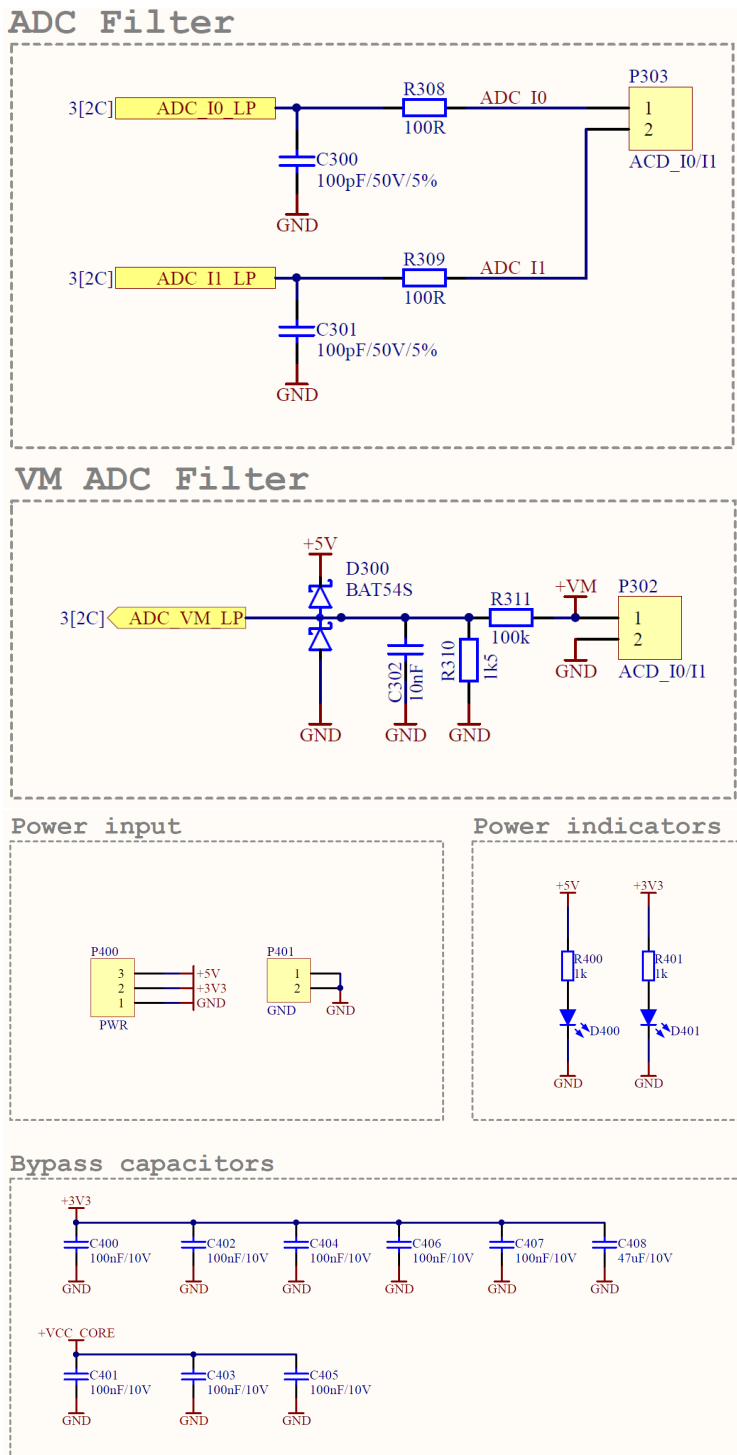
ADC Filter

3[2C] ADC_I0_LP
R308
100R
ADC_I0
P303
1
2
ACD_I0/I1
C300
100pF/50V/5%
GND

3[2C] ADC_I1_LP
R309
100R
ADC_I1
C301
100pF/50V/5%
GND

VM ADC Filter

+5V
D300
BAT54S
3[2C] ADC_VM_LP
R311
100k
+VM
P302
1
2
ACD_I0/I1
GND
C302
10nF
R310
1k5
GND
GND
GND

Power input

P400
3
2
1
PWR
+5V
+3V3
GND

P401
1
2
GND
GND

Power indicators

+5V
R400
1k
D400
GND

+3V3
R401
1k
D401
GND

Bypass capacitors

+3V3
C400
100nF/10V
GND
C402
100nF/10V
GND
C404
100nF/10V
GND
C406
100nF/10V
GND
C407
100nF/10V
GND
C408
47uF/10V
GND

+VCC_CORE
C401
100nF/10V
GND
C403
100nF/10V
GND
C405
100nF/10V
GND